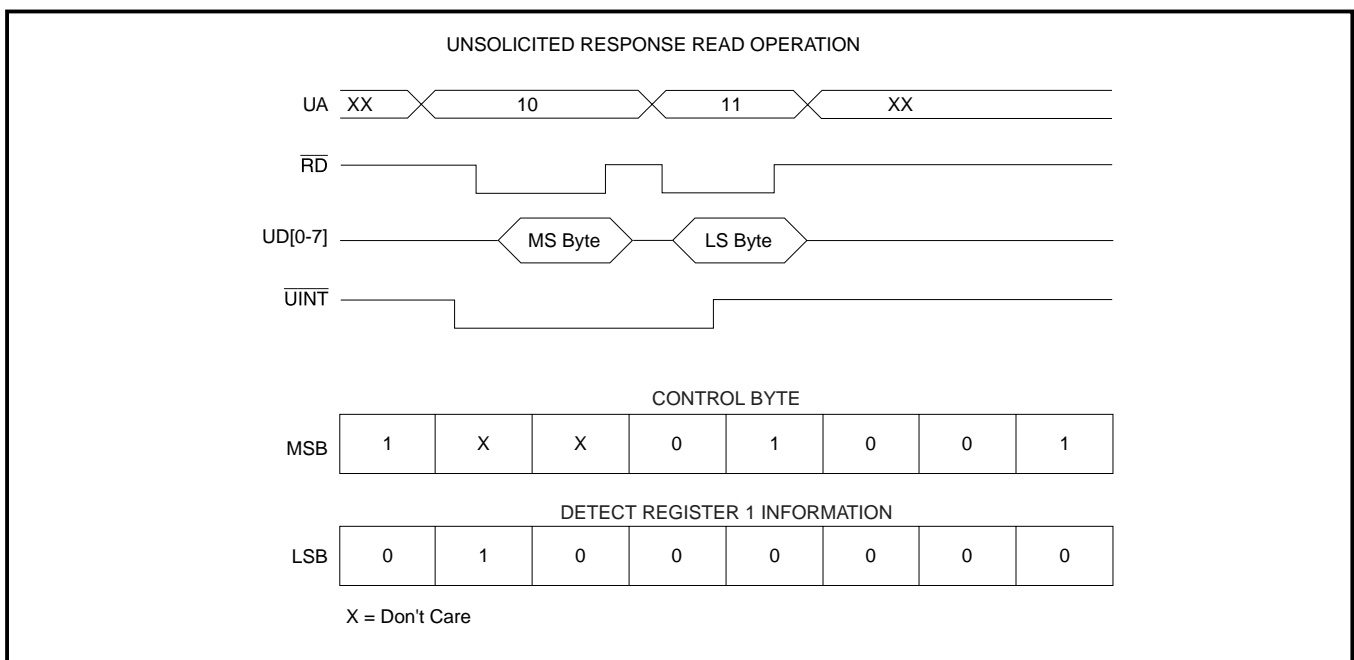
UNSOLICITED RESPONSE READ OPERATION

UA XX 10 11 XX

$\overline{RD}$

UD[0-7] MS Byte LS Byte

$\overline{UINT}$

CONTROL BYTE

| MSB | 1 | X | X | 0 | 1 | 0 | 0 | 1 |
|---|---|---|---|---|---|---|---|---|

DETECT REGISTER 1 INFORMATION

| LSB | 0 | 1 | 0 | 0 | 0 | 0 | 0 | 0 |
|---|---|---|---|---|---|---|---|---|

X = Don't Care